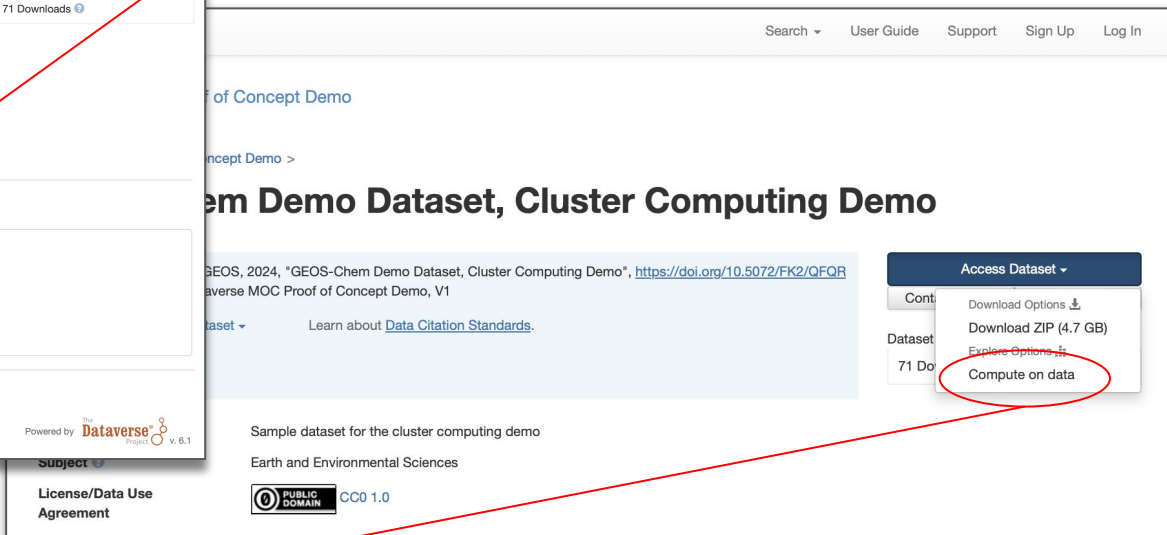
71 Downloads

Powered by The Dataverse Project v. 6.1

Search ▾ User Guide Support Sign Up Log In

f of Concept Demo

ncept Demo >

em Demo Dataset, Cluster Computing Demo

GEOS, 2024, "GEOS-Chem Demo Dataset, Cluster Computing Demo", https://doi.org/10.5072/FK2/QFQR averse MOC Proof of Concept Demo, V1

taset ▾ Learn about Data Citation Standards.

Access Dataset ▾

Conta

Dataset

71 Do

Download Options

Download ZIP (4.7 GB)

Explore Options

Compute on data

Sample dataset for the cluster computing demo

Subject

Earth and Environmental Sciences

License/Data Use Agreement

PUBLIC DOMAIN CC0 1.0